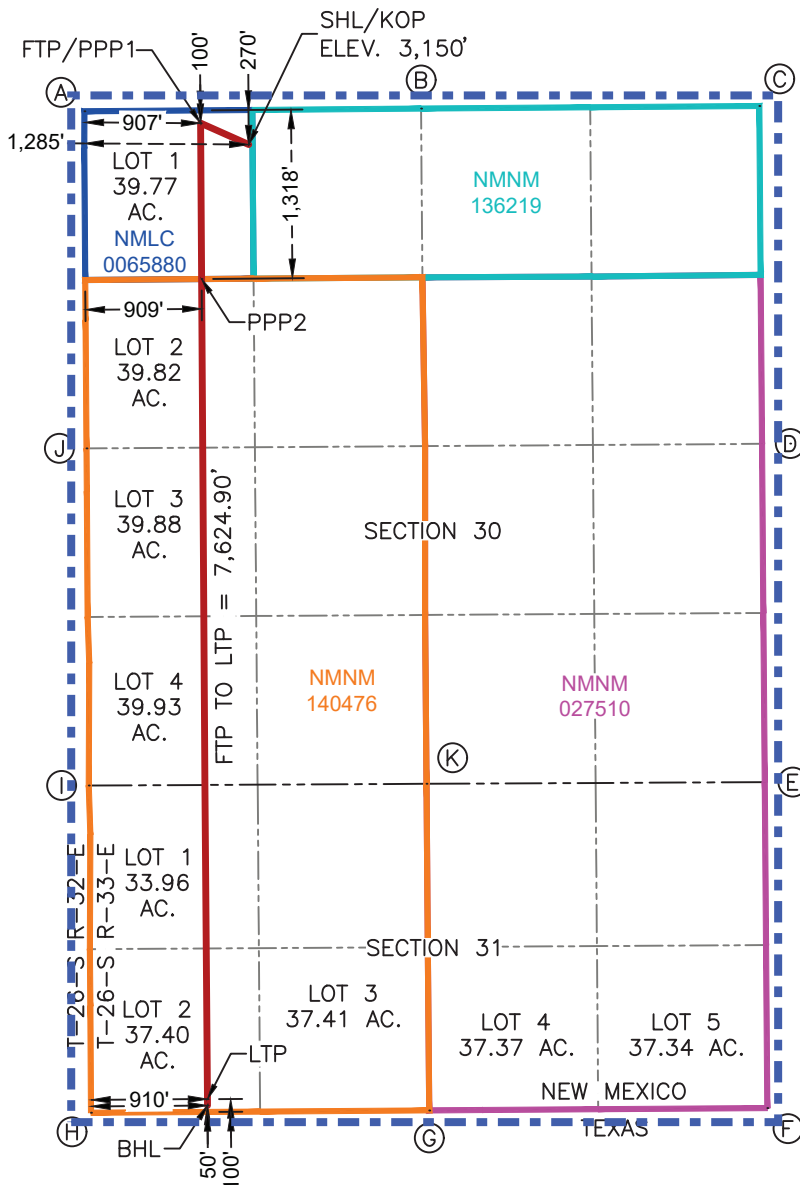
FTP/PPP1
100'
270'
SHL/KOP
ELEV. 3,150'
A
B
C
907'
1,285'
LOT 1
39.77
AC.
NMLC
0065880
1,318'
NMNM
136219
909'
PPP2
LOT 2
39.82
AC.
J
D
LOT 3
39.88
AC.
SECTION 30
FTP TO LTP = 7,624.90'
LOT 4
39.93
AC.
NMNM
140476
NMNM
027510
K
I
E
T-26-S R-32-E
T-26-S R-33-E
LOT 1
33.96
AC.
SECTION 31
LOT 2
37.40
AC.
LOT 3
37.41 AC.
LOT 4
37.37 AC.
LOT 5
37.34 AC.
LTP
910'
NEW MEXICO
TEXAS
H
G
F
BHL
50'
100'